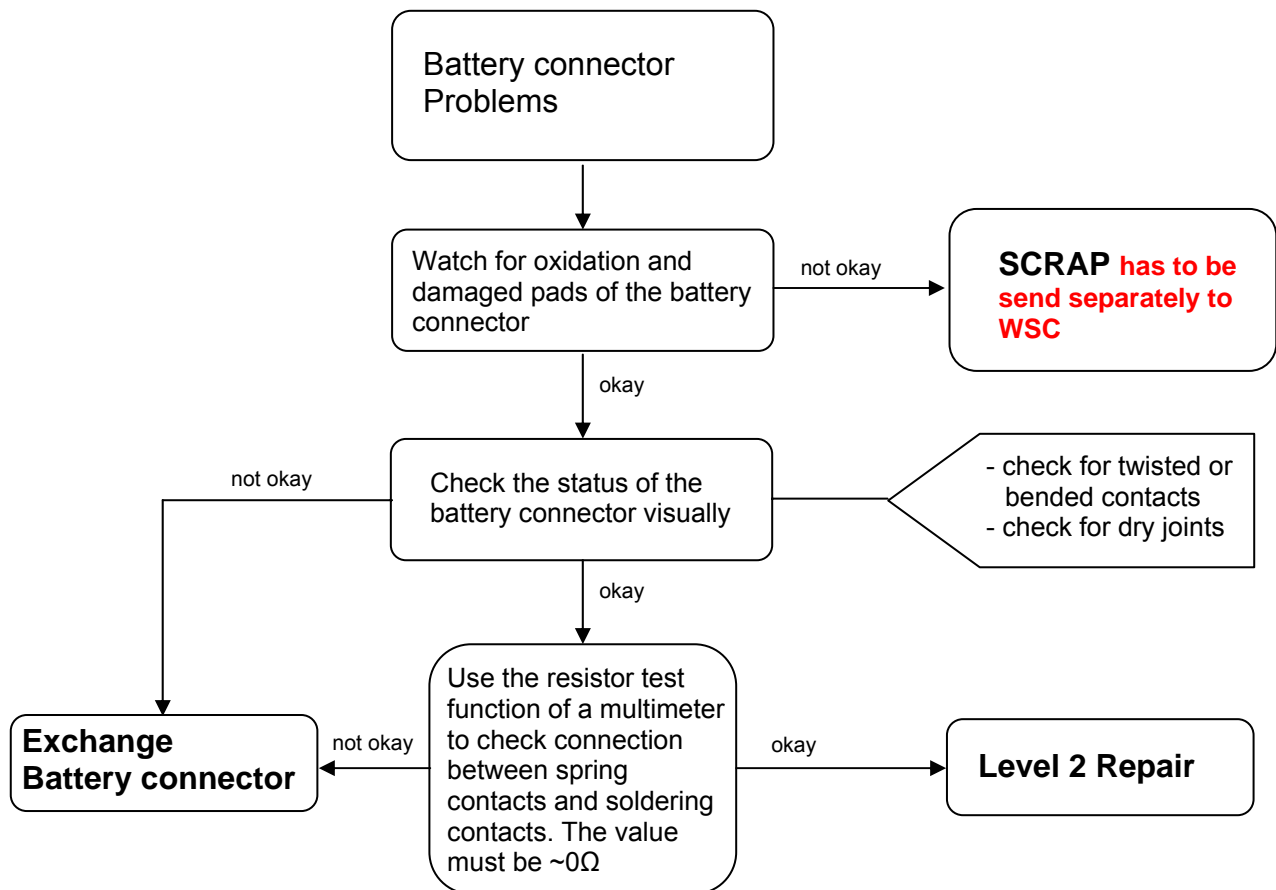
Battery connector Problems

Watch for oxidation and damaged pads of the battery connector

not okay

SCRAP has to be send separately to WSC

okay

not okay

Check the status of the battery connector visually

- check for twisted or bended contacts
- check for dry joints

okay

Use the resistor test function of a multimeter to check connection between spring contacts and soldering contacts. The value must be ~0Ω

not okay

Exchange Battery connector

okay

Level 2 Repair